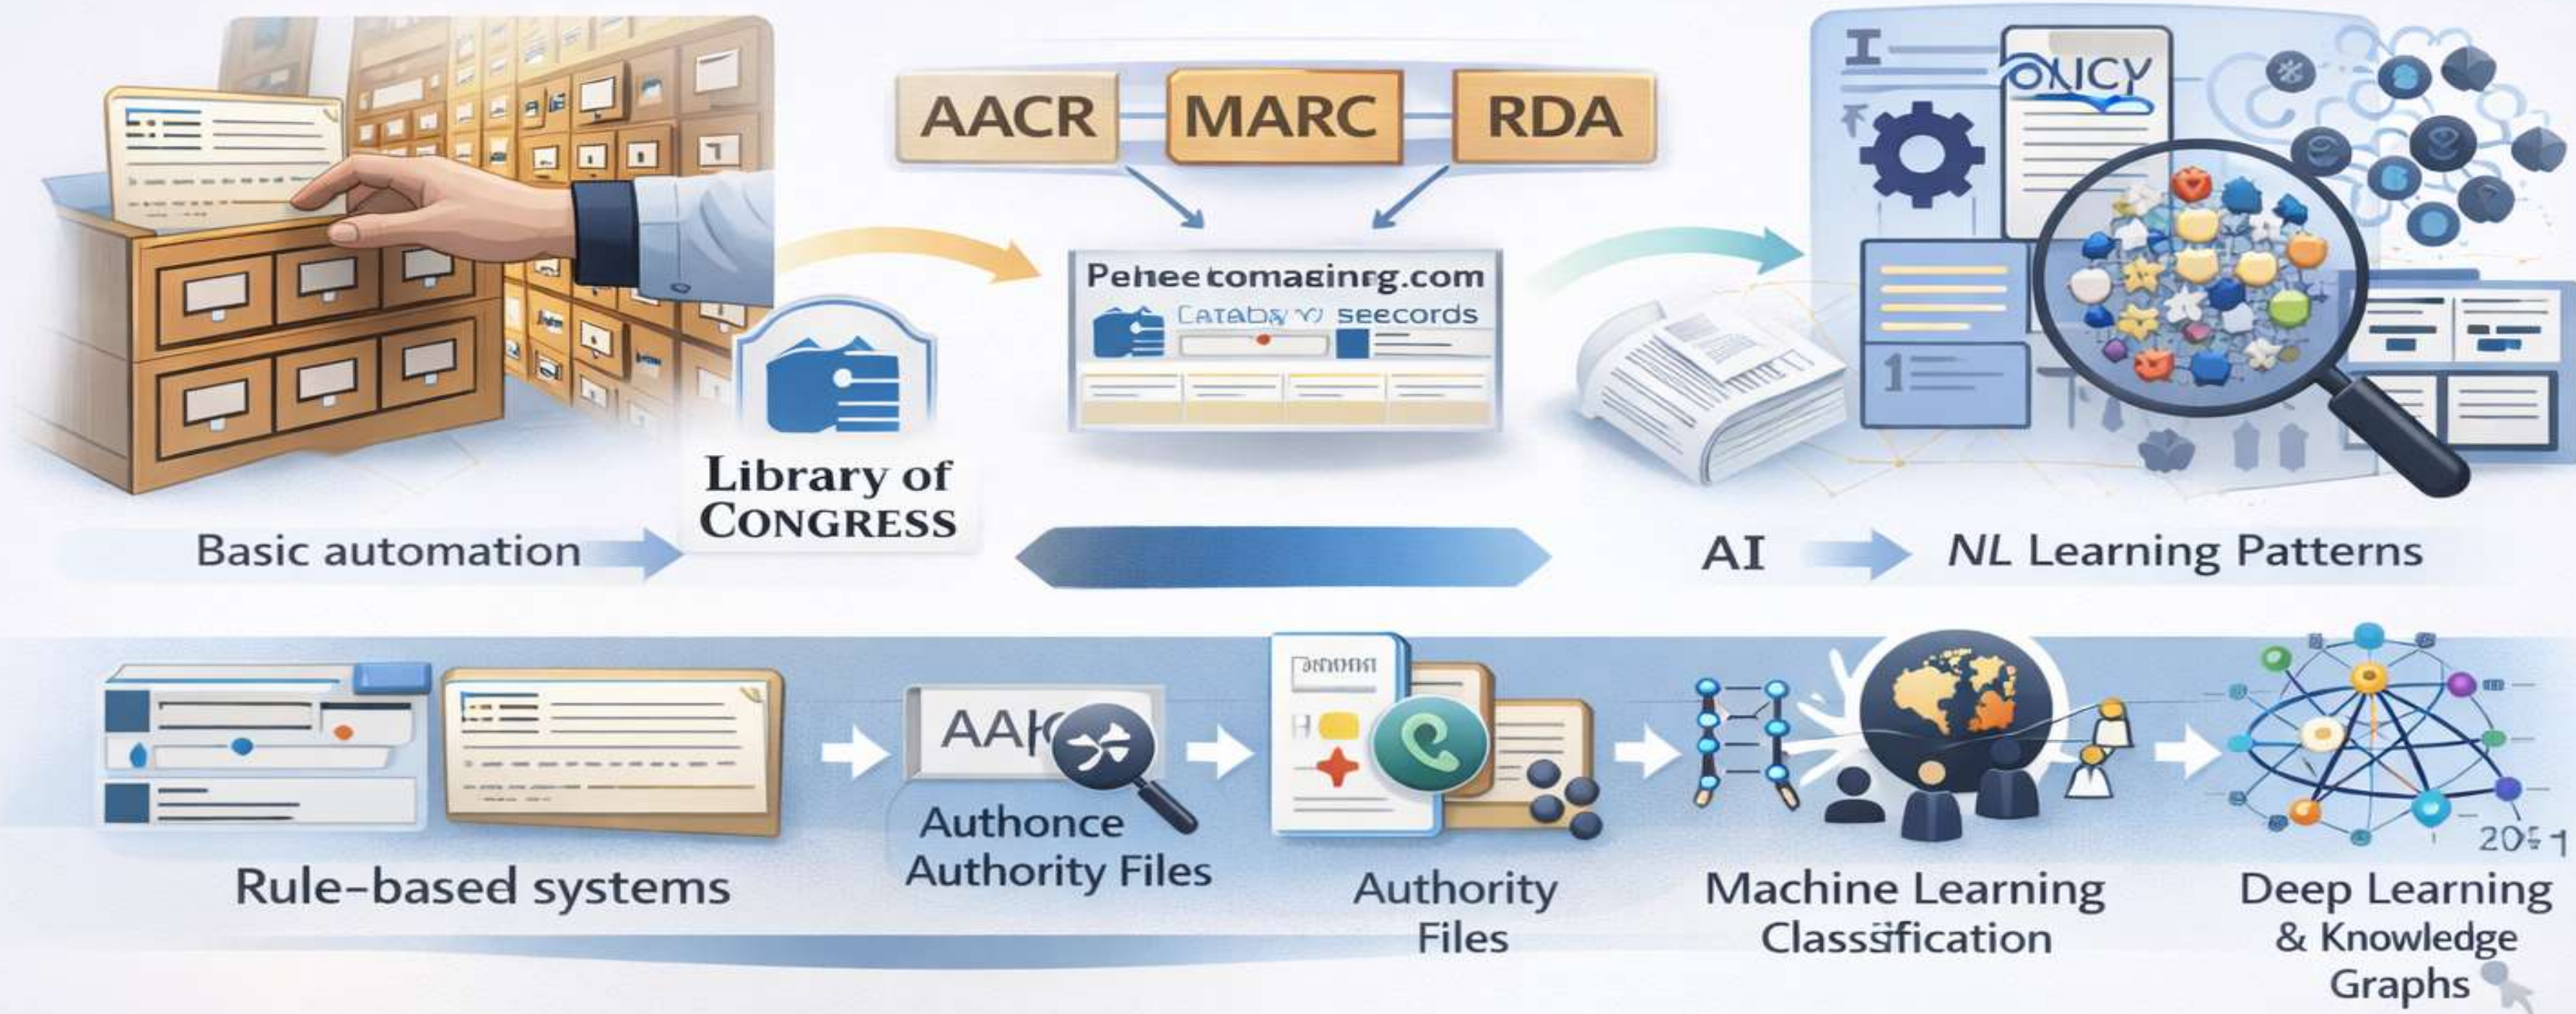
AACR
MARC
RDA

Peheetomaging.com
Catabay w seecords

ONICY

Library of Congress

Basic automation

AI
NL Learning Patterns

AAK

Rule-based systems

Authonce Authority Files

Authority Files

Machine Learning Classification

Deep Learning & Knowledge Graphs

20 1